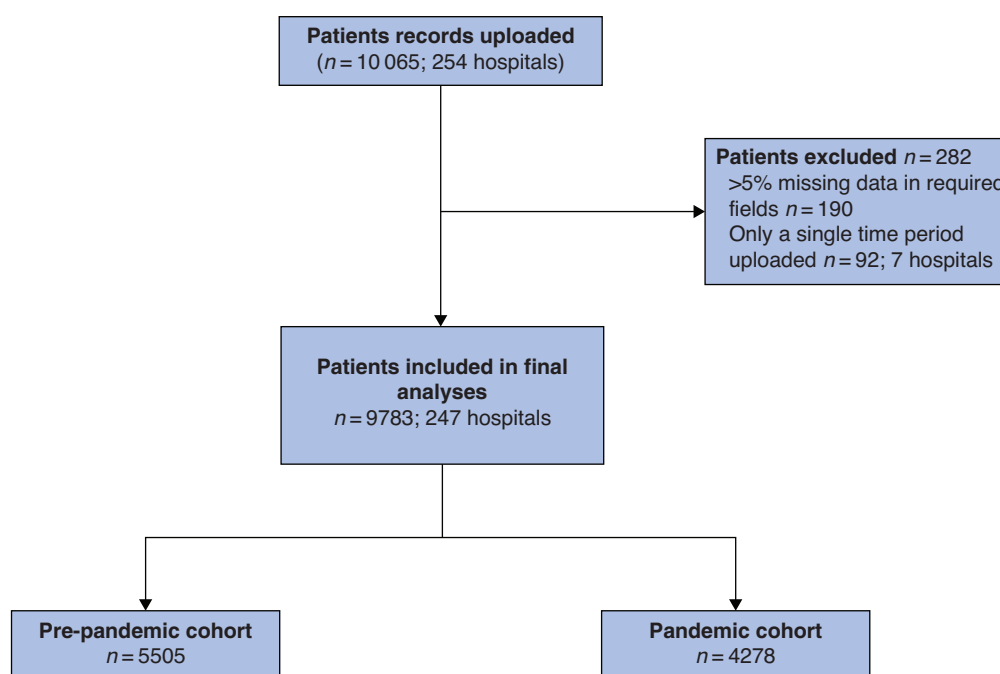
**Patients records uploaded**
($n = 10\,065$; 254 hospitals)

**Patients excluded** $n = 282$
>5% missing data in require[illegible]
fields $n = 190$
Only a single time period
uploaded $n = 92$; 7 hospitals

**Patients included in final analyses**
$n = 9783$; 247 hospitals

**Pre-pandemic cohort**
$n = 5505$

**Pandemic cohort**
$n = 4278$